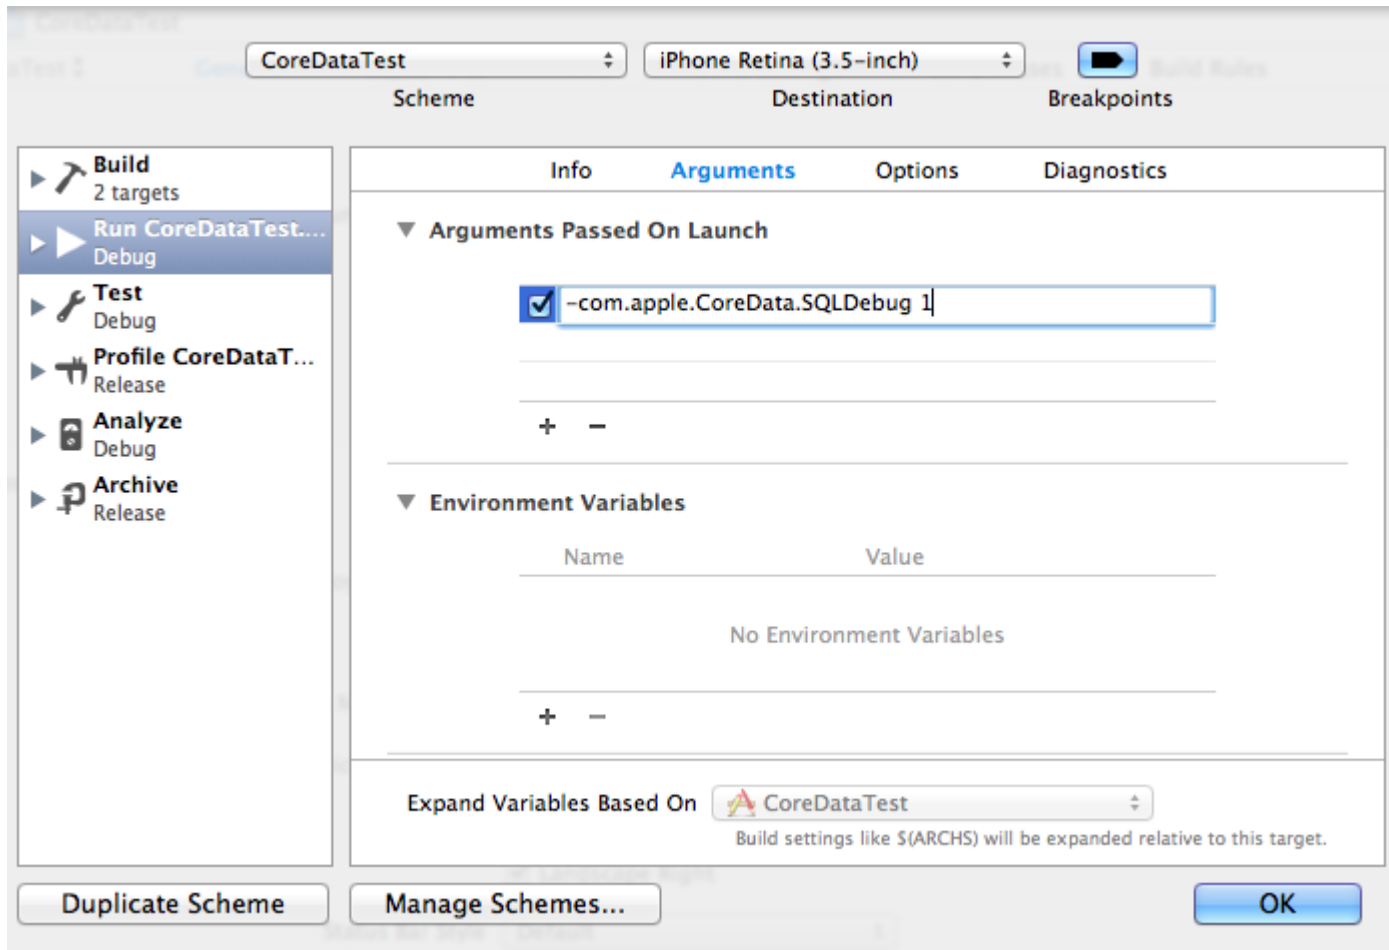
CoreDataTest
Scheme

iPhone Retina (3.5-inch)
Destination

Breakpoints

Build
2 targets

Run CoreDataTest....
Debug

Test
Debug

Profile CoreDataT...
Release

Analyze
Debug

Archive
Release

Info Arguments Options Diagnostics

Arguments Passed On Launch

-com.apple.CoreData.SQLDebug 1

+ −

Environment Variables

| Name | Value |
|---|---|
| No Environment Variables | |

+ −

Expand Variables Based On CoreDataTest

Build settings like $(ARCHS) will be expanded relative to this target.

Duplicate Scheme

Manage Schemes...

OK